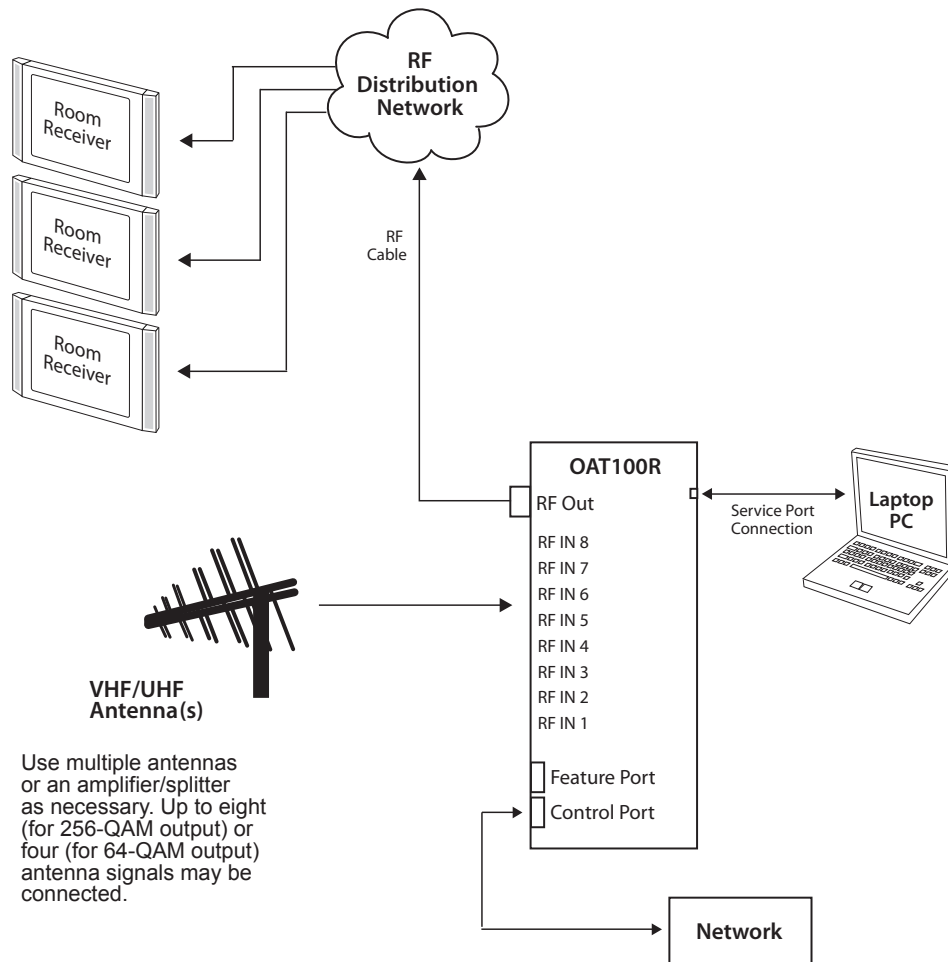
RF Distribution Network

Room Receiver

Room Receiver

Room Receiver

RF Cable

OAT100R

RF Out

RF IN 8
RF IN 7
RF IN 6
RF IN 5
RF IN 4
RF IN 3
RF IN 2
RF IN 1

Feature Port
Control Port

Service Port Connection

Laptop PC

VHF/UHF Antenna(s)

Use multiple antennas or an amplifier/splitter as necessary. Up to eight (for 256-QAM output) or four (for 64-QAM output) antenna signals may be connected.

Network